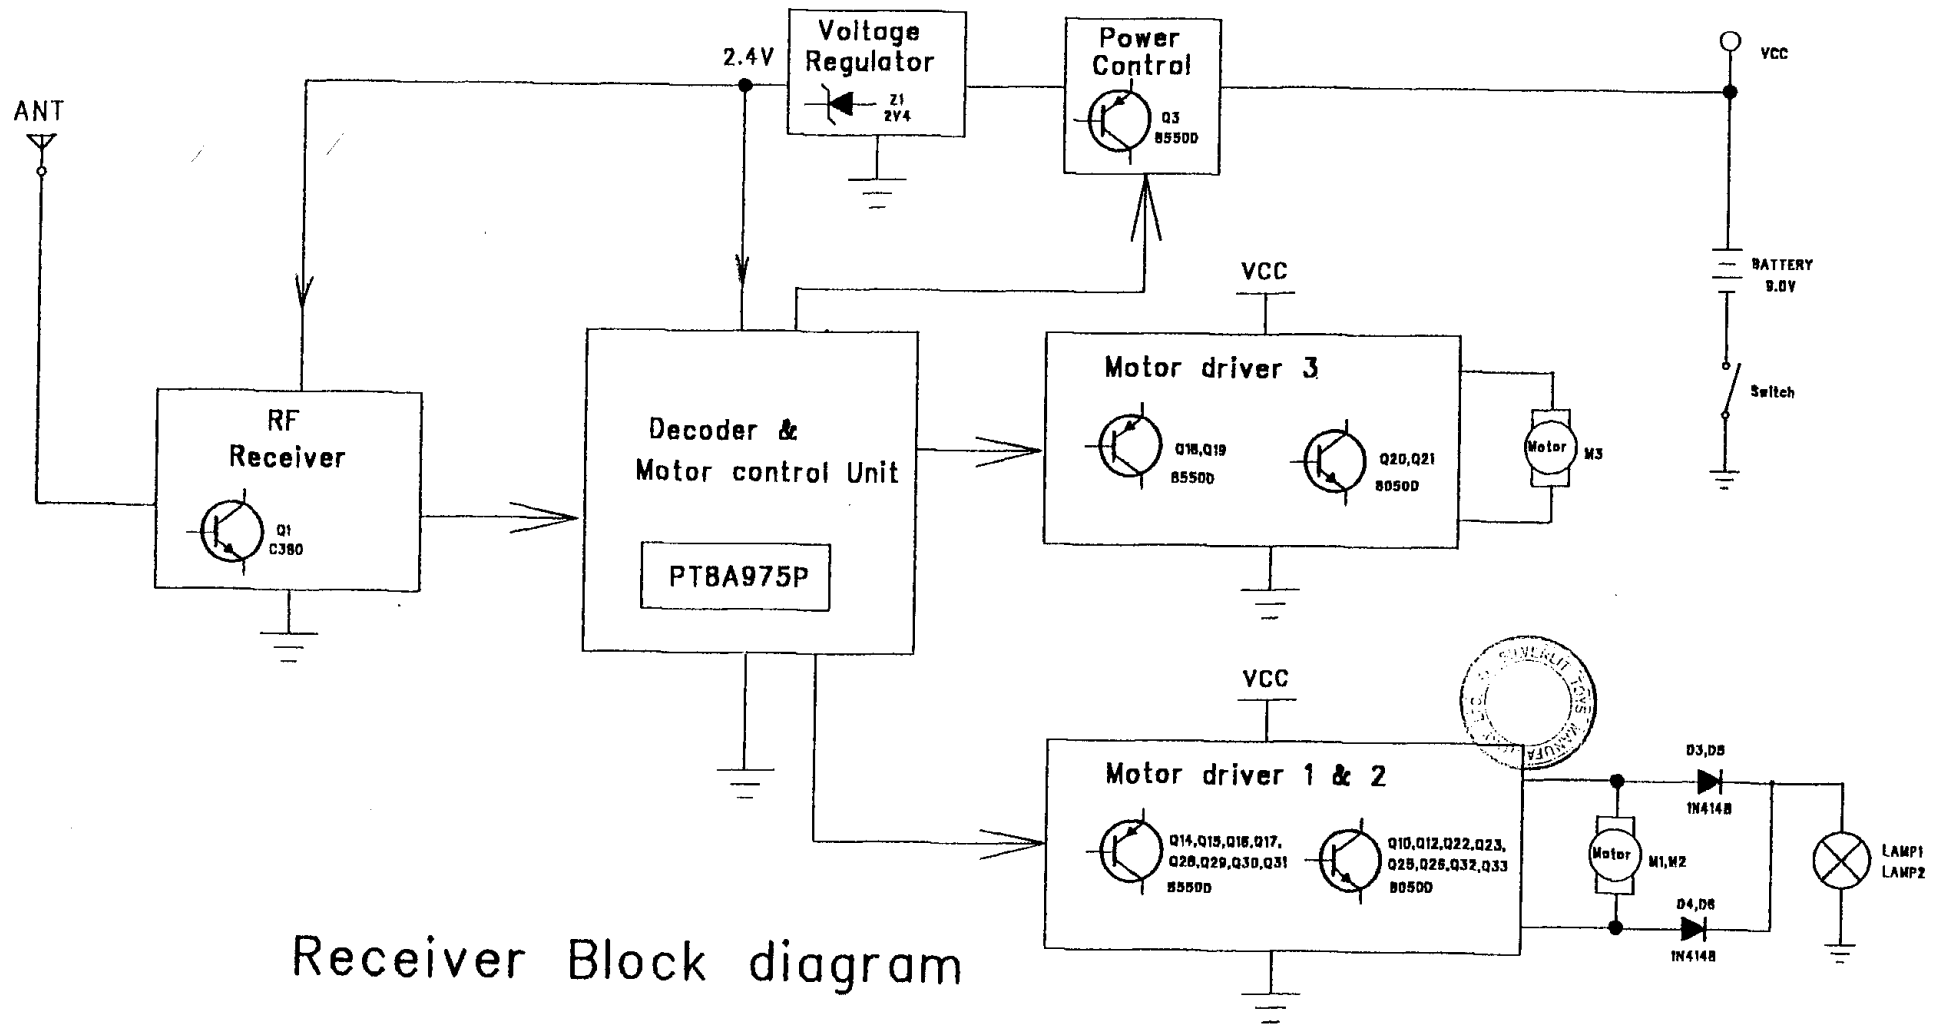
ANT

2.4V

Voltage Regulator

Z1 2V4

Power Control

Q3 8550D

VCC

BATTERY 9.0V

Switch

RF Receiver

Q1 C380

Decoder & Motor control Unit

PT8A975P

VCC

Motor driver 3

Q18,Q19 8550D

Q20,Q21 8050D

Motor

M3

VCC

Motor driver 1 & 2

Q14,Q15,Q16,Q17, Q28,Q29,Q30,Q31 8550D

Q10,Q12,Q22,Q23, Q25,Q26,Q32,Q33 8050D

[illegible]

D3,D5

1N4148

Motor

M1,M2

D4,D6

1N4148

LAMP1 LAMP2

Receiver Block diagram